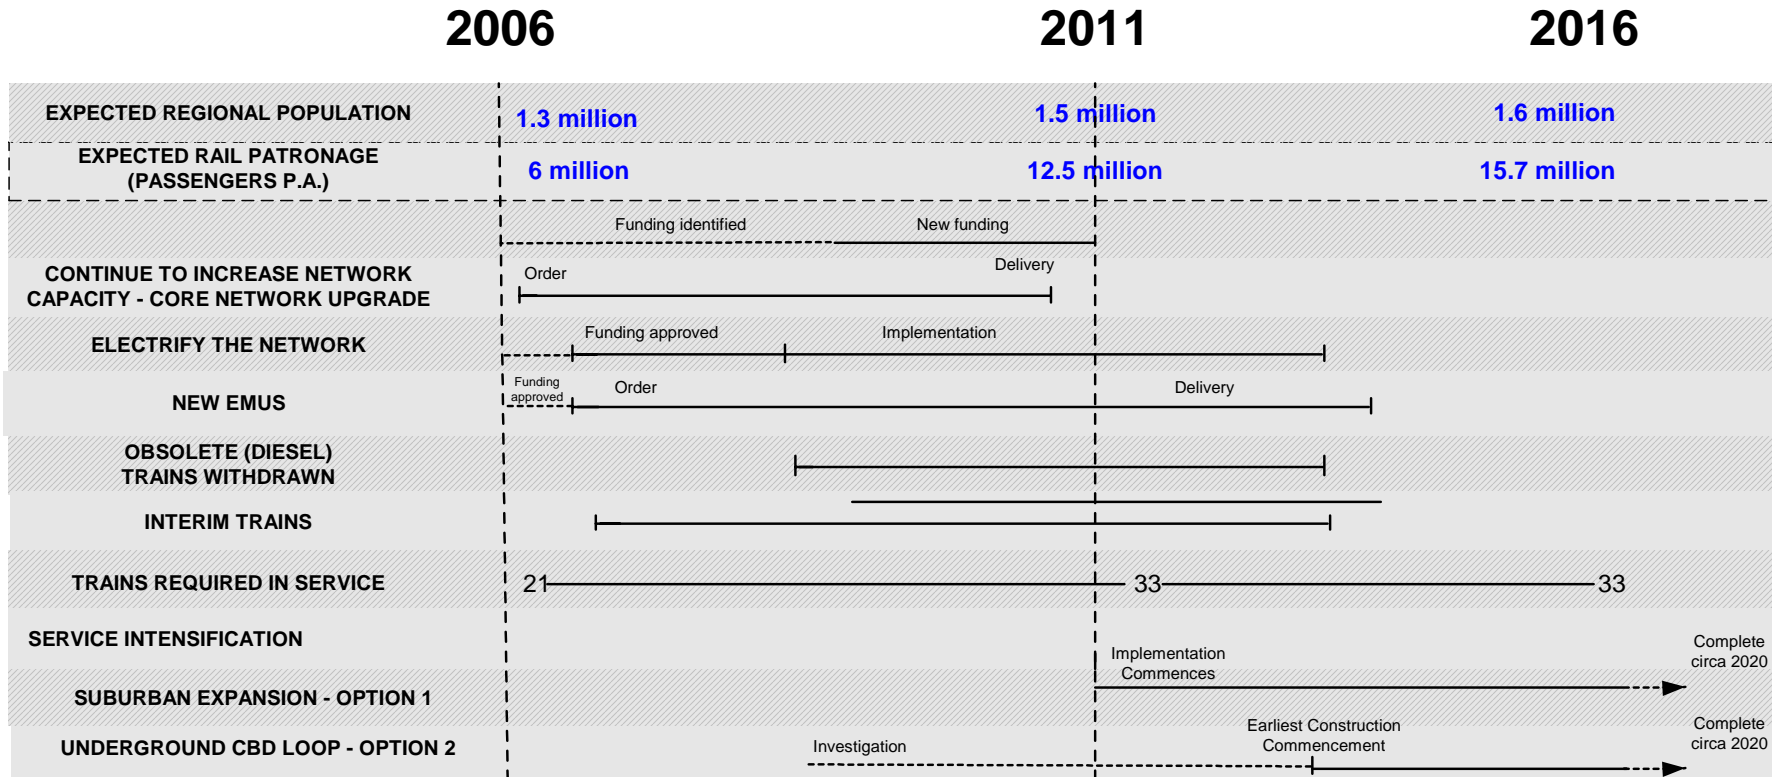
2006
2011
2016

| | | | |
|---|---|---|---|
| EXPECTED REGIONAL POPULATION | 1.3 million | 1.5 million | 1.6 million |
| EXPECTED RAIL PATRONAGE (PASSENGERS P.A.) | 6 million | 12.5 million | 15.7 million |

Funding identified
New funding

CONTINUE TO INCREASE NETWORK CAPACITY - CORE NETWORK UPGRADE
Order
Delivery

ELECTRIFY THE NETWORK
Funding approved
Implementation

NEW EMUS
Funding approved
Order
Delivery

OBSOLETE (DIESEL) TRAINS WITHDRAWN

INTERIM TRAINS

TRAINS REQUIRED IN SERVICE
21
33
33

SERVICE INTENSIFICATION

SUBURBAN EXPANSION - OPTION 1
Implementation Commences
Complete circa 2020

UNDERGROUND CBD LOOP - OPTION 2
Investigation
Earliest Construction Commencement
Complete circa 2020